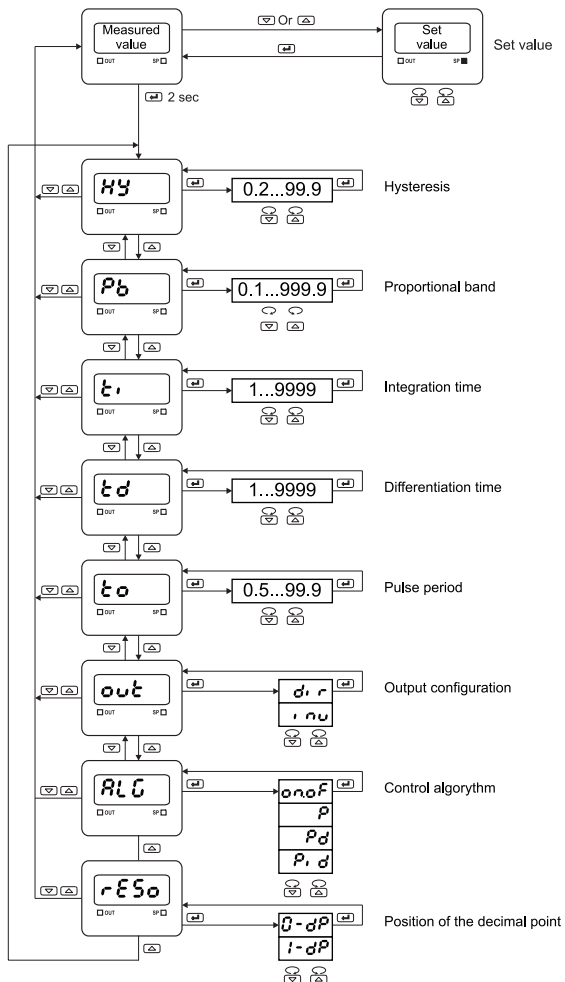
Measured value
OUT SP
Or
Set value
OUT SP
Set value
2 sec

HY
OUT SP
0.2...99.9
Hysteresis

Pb
OUT SP
0.1...999.9
Proportional band

ti
OUT SP
1...9999
Integration time

td
OUT SP
1...9999
Differentiation time

to
OUT SP
0.5...99.9
Pulse period

out
OUT SP
dir
inu
Output configuration

ALG
OUT SP
onoF
P
Pd
Pid
Control algorythm

rESo
OUT SP
0-dP
1-dP
Position of the decimal point